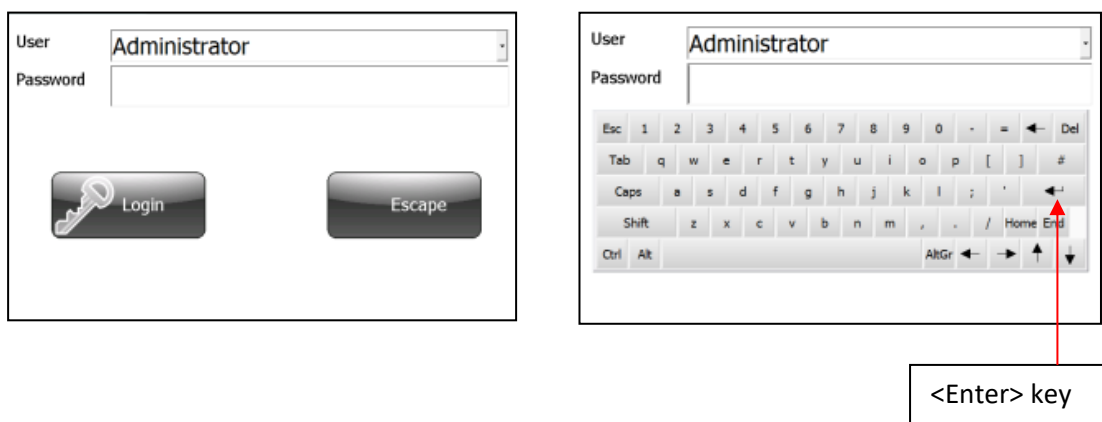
User
Administrator
Password

Login
Escape

User
Administrator
Password

Esc 1 2 3 4 5 6 7 8 9 0 - = ← Del
Tab q w e r t y u i o p [ ] #
Caps a s d f g h j k l ; ' ↵
Shift z x c v b n m , . / Home End
Ctrl Alt AltGr ← → ↑ ↓

<Enter> key